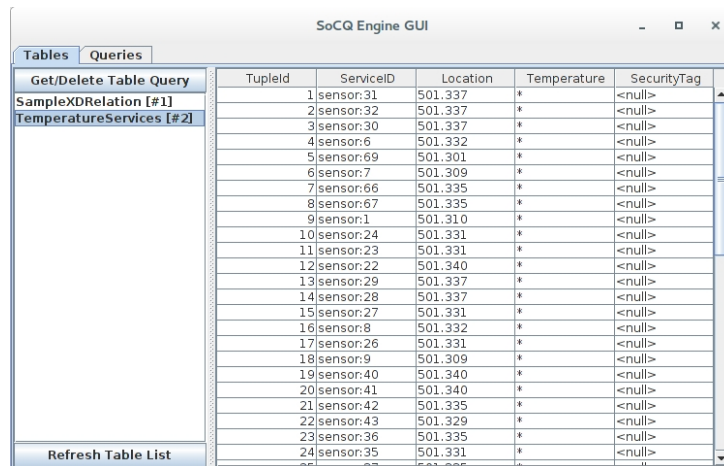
SoCQ Engine GUI

Tables Queries

Get/Delete Table Query

SampleXDRelation [#1]
TemperatureServices [#2]

Refresh Table List

| TupleId | ServiceID | Location | Temperature | SecurityTag |
|---|---|---|---|---|
| 1 | sensor:31 | 501.337 | * | <null> |
| 2 | sensor:32 | 501.337 | * | <null> |
| 3 | sensor:30 | 501.337 | * | <null> |
| 4 | sensor:6 | 501.332 | * | <null> |
| 5 | sensor:69 | 501.301 | * | <null> |
| 6 | sensor:7 | 501.309 | * | <null> |
| 7 | sensor:66 | 501.335 | * | <null> |
| 8 | sensor:67 | 501.335 | * | <null> |
| 9 | sensor:1 | 501.310 | * | <null> |
| 10 | sensor:24 | 501.331 | * | <null> |
| 11 | sensor:23 | 501.331 | * | <null> |
| 12 | sensor:22 | 501.340 | * | <null> |
| 13 | sensor:29 | 501.337 | * | <null> |
| 14 | sensor:28 | 501.337 | * | <null> |
| 15 | sensor:27 | 501.331 | * | <null> |
| 16 | sensor:8 | 501.332 | * | <null> |
| 17 | sensor:26 | 501.331 | * | <null> |
| 18 | sensor:9 | 501.309 | * | <null> |
| 19 | sensor:40 | 501.340 | * | <null> |
| 20 | sensor:41 | 501.340 | * | <null> |
| 21 | sensor:42 | 501.335 | * | <null> |
| 22 | sensor:43 | 501.329 | * | <null> |
| 23 | sensor:36 | 501.335 | * | <null> |
| 24 | sensor:35 | 501.331 | * | <null> |